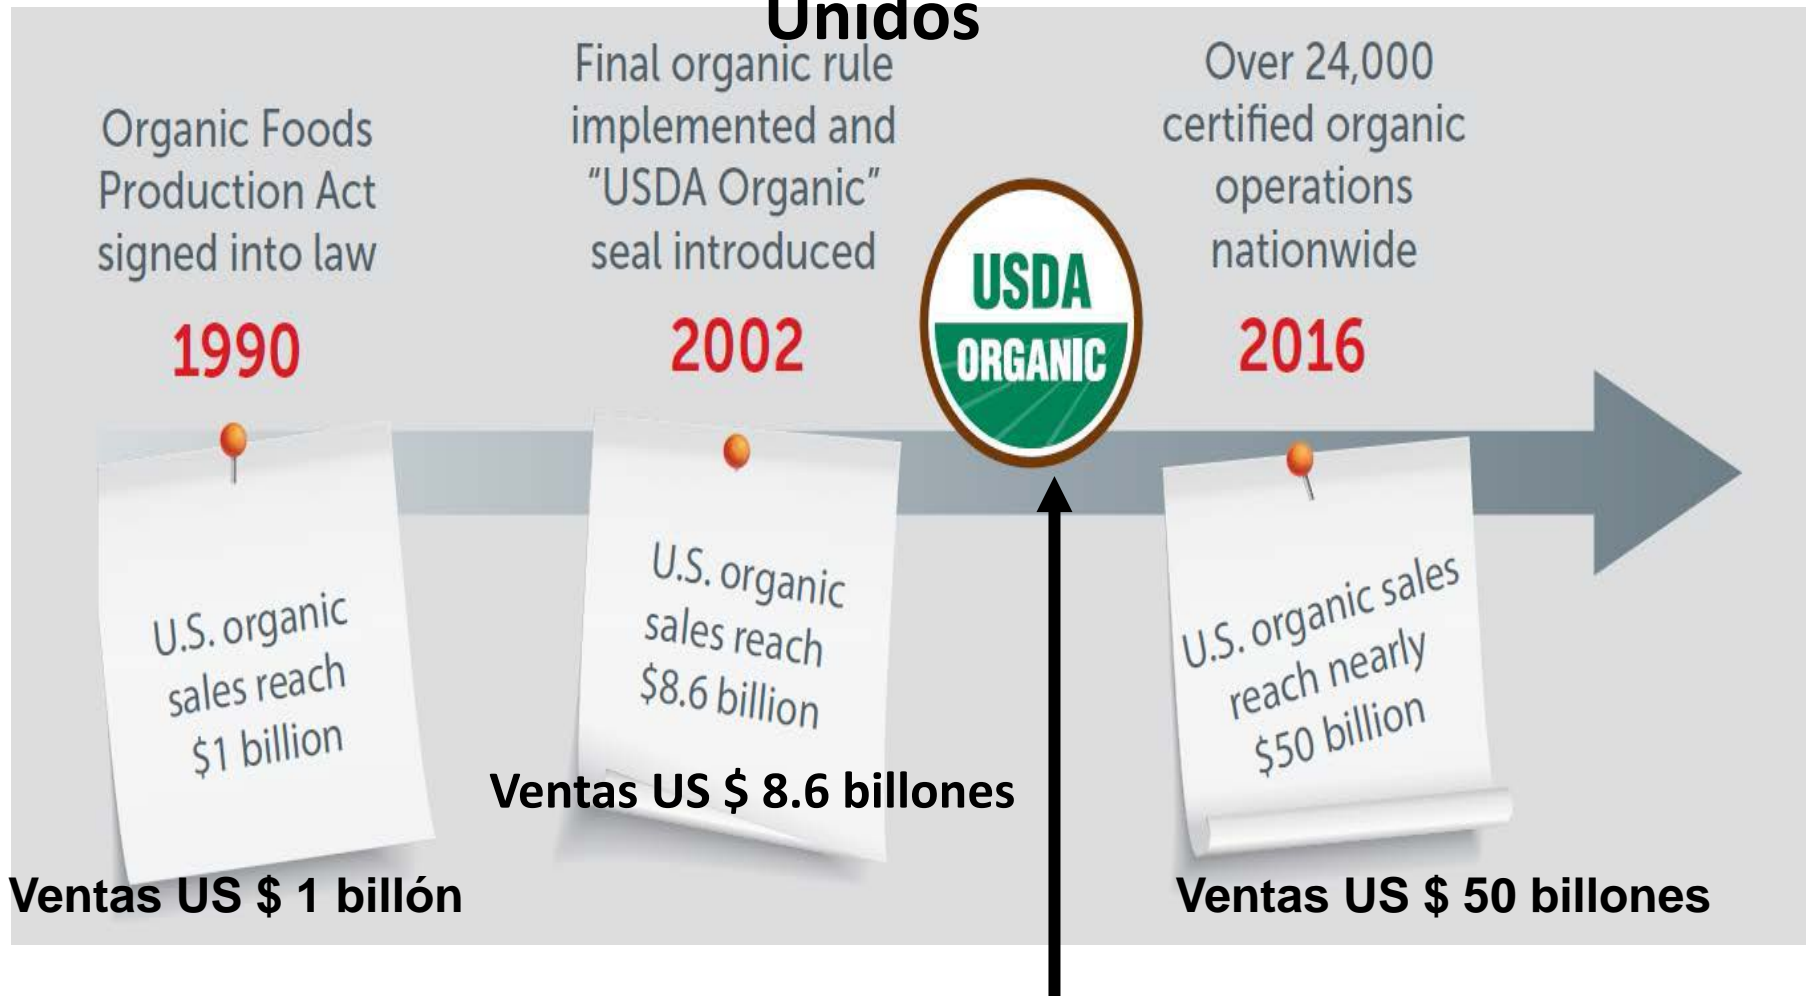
Unidos

Organic Foods Production Act signed into law

1990

U.S. organic sales reach \$1 billion

Ventas US \$ 1 billón

Final organic rule implemented and "USDA Organic" seal introduced

2002

U.S. organic sales reach \$8.6 billion

Ventas US \$ 8.6 billones

USDA ORGANIC

Over 24,000 certified organic operations nationwide

2016

U.S. organic sales reach nearly \$50 billion

Ventas US \$ 50 billones